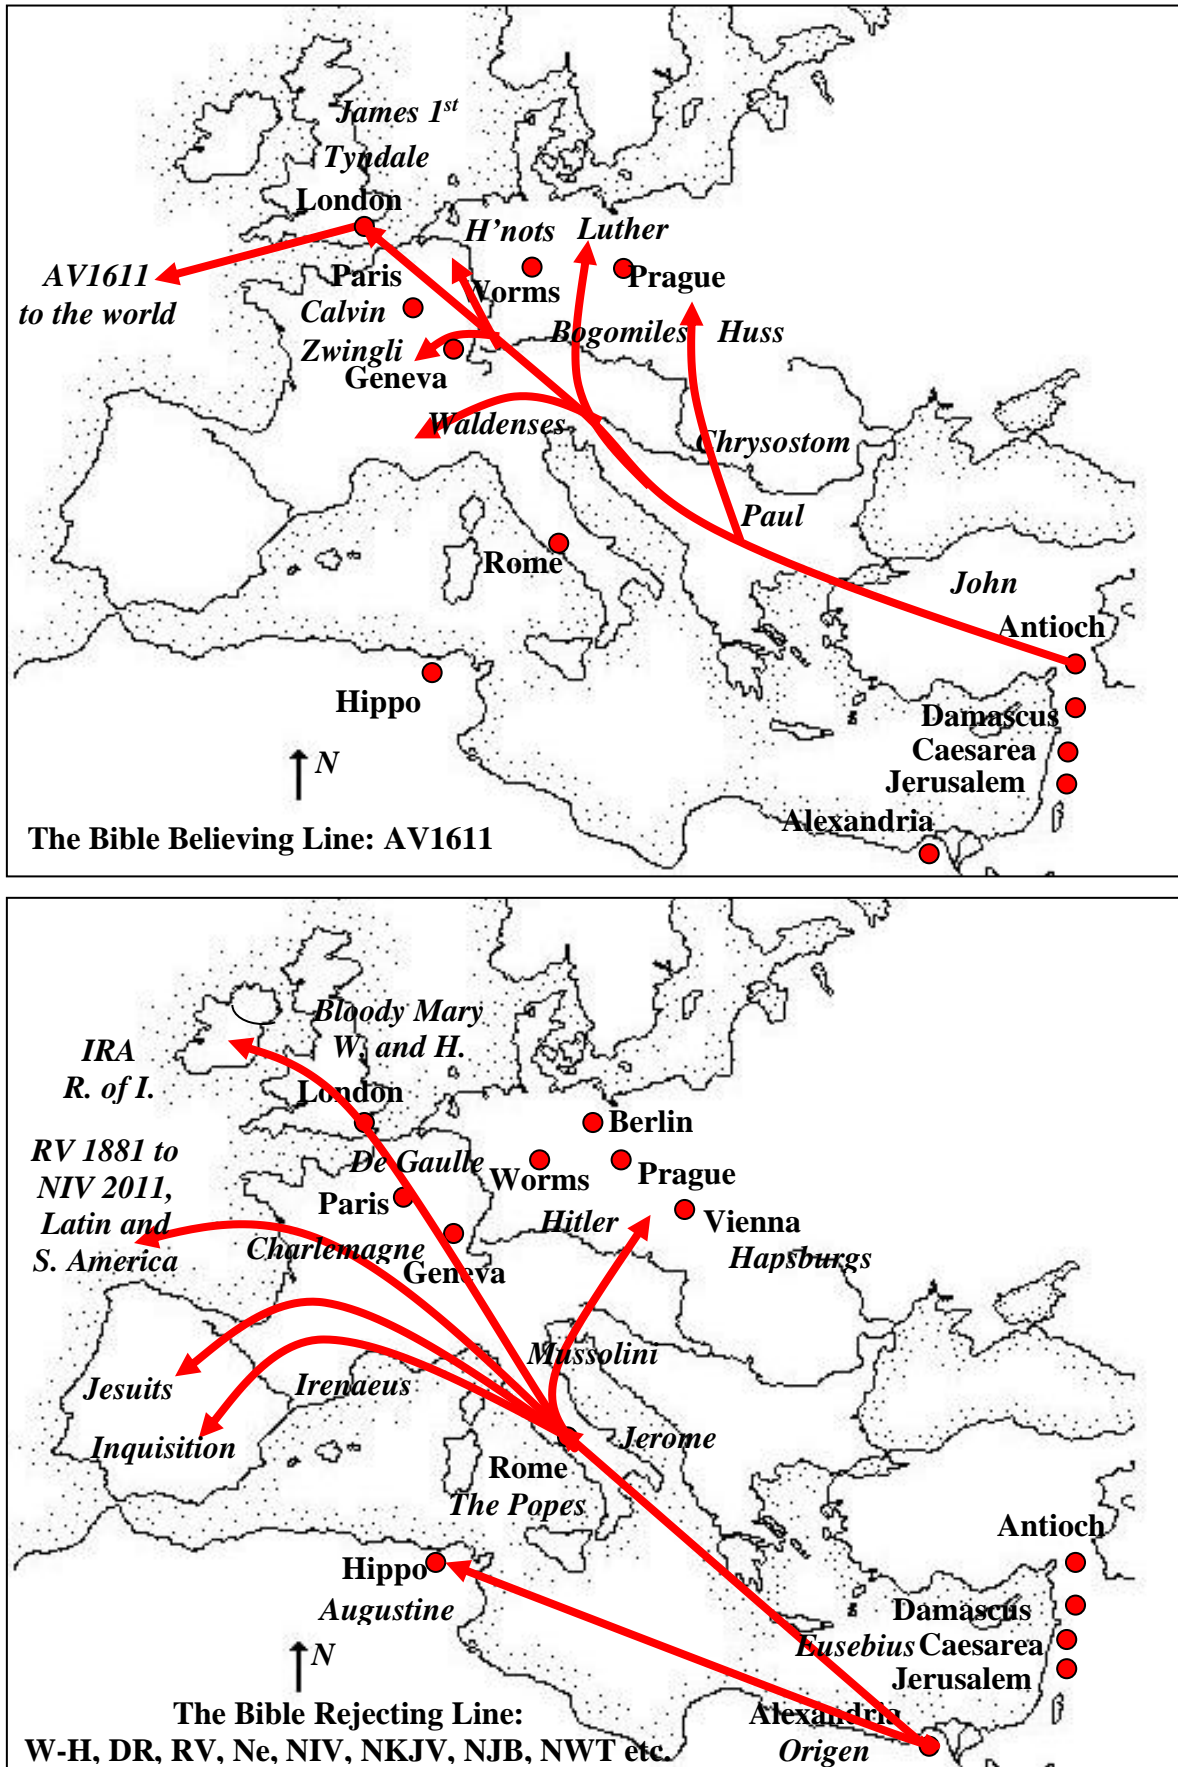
James 1$^{st}$
Tyndale
London
H'nots
Luther
AV1611 to the world
Paris
Worms
Prague
Calvin
Bogomiles
Huss
Zwingli
Geneva
Waldenses
Chrysostom
Paul
Rome
John
Antioch
Hippo
Damascus
Caesarea
Jerusalem
N
Alexandria
The Bible Believing Line: AV1611

Bloody Mary
W. and H.
IRA
R. of I.
London
Berlin
RV 1881 to NIV 2011, Latin and S. America
De Gaulle
Worms
Prague
Paris
Hitler
Vienna
Charlemagne
Hapsburgs
Geneva
Mussolini
Jesuits
Irenaeus
Inquisition
Jerome
Rome
The Popes
Antioch
Hippo
Augustine
Damascus
Eusebius
Caesarea
Jerusalem
N
The Bible Rejecting Line: W-H, DR, RV, Ne, NIV, NKJV, NJB, NWT etc.
Alexandria
Origen